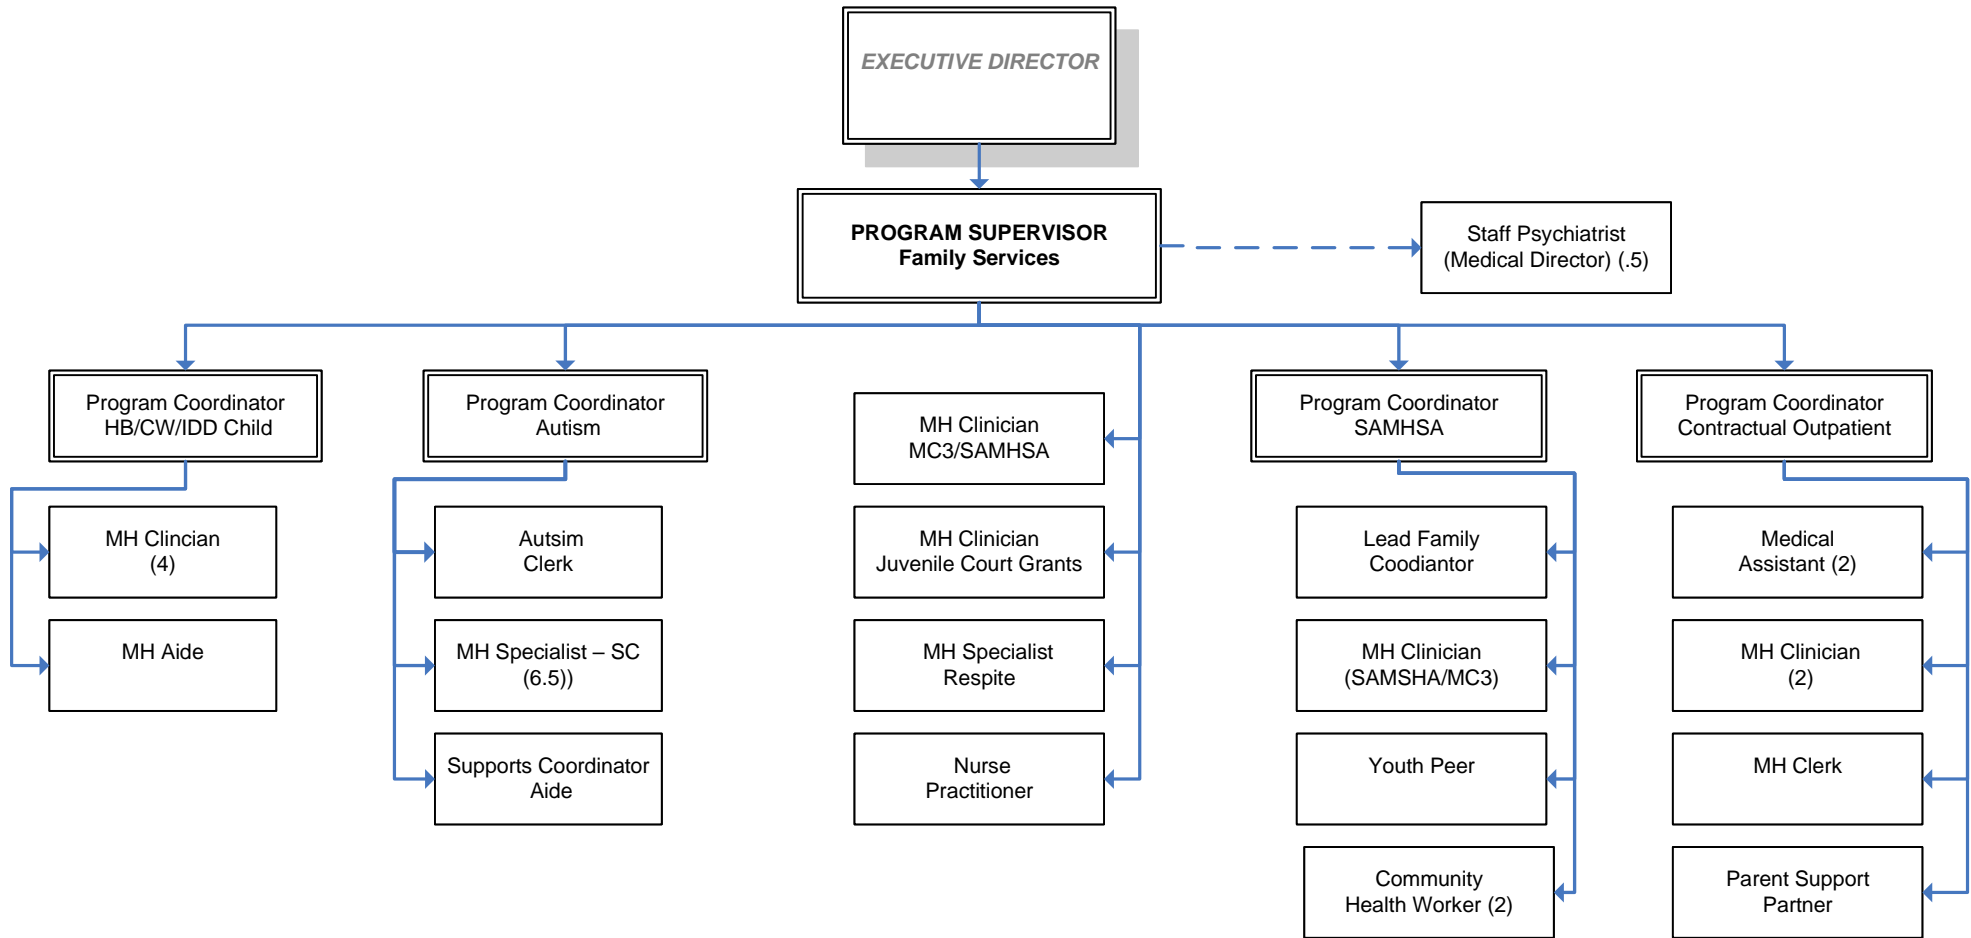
EXECUTIVE DIRECTOR

PROGRAM SUPERVISOR
Family Services

Staff Psychiatrist
(Medical Director) (.5)

Program Coordinator
HB/CW/IDD Child

MH Clincian
(4)

MH Aide

Program Coordinator
Autism

Autsim
Clerk

MH Specialist – SC
(6.5))

Supports Coordinator
Aide

MH Clinician
MC3/SAMHSA

MH Clinician
Juvenile Court Grants

MH Specialist
Respite

Nurse
Practitioner

Program Coordinator
SAMHSA

Lead Family
Coodiantor

MH Clinician
(SAMSHA/MC3)

Youth Peer

Community
Health Worker (2)

Program Coordinator
Contractual Outpatient

Medical
Assistant (2)

MH Clinician
(2)

MH Clerk

Parent Support
Partner